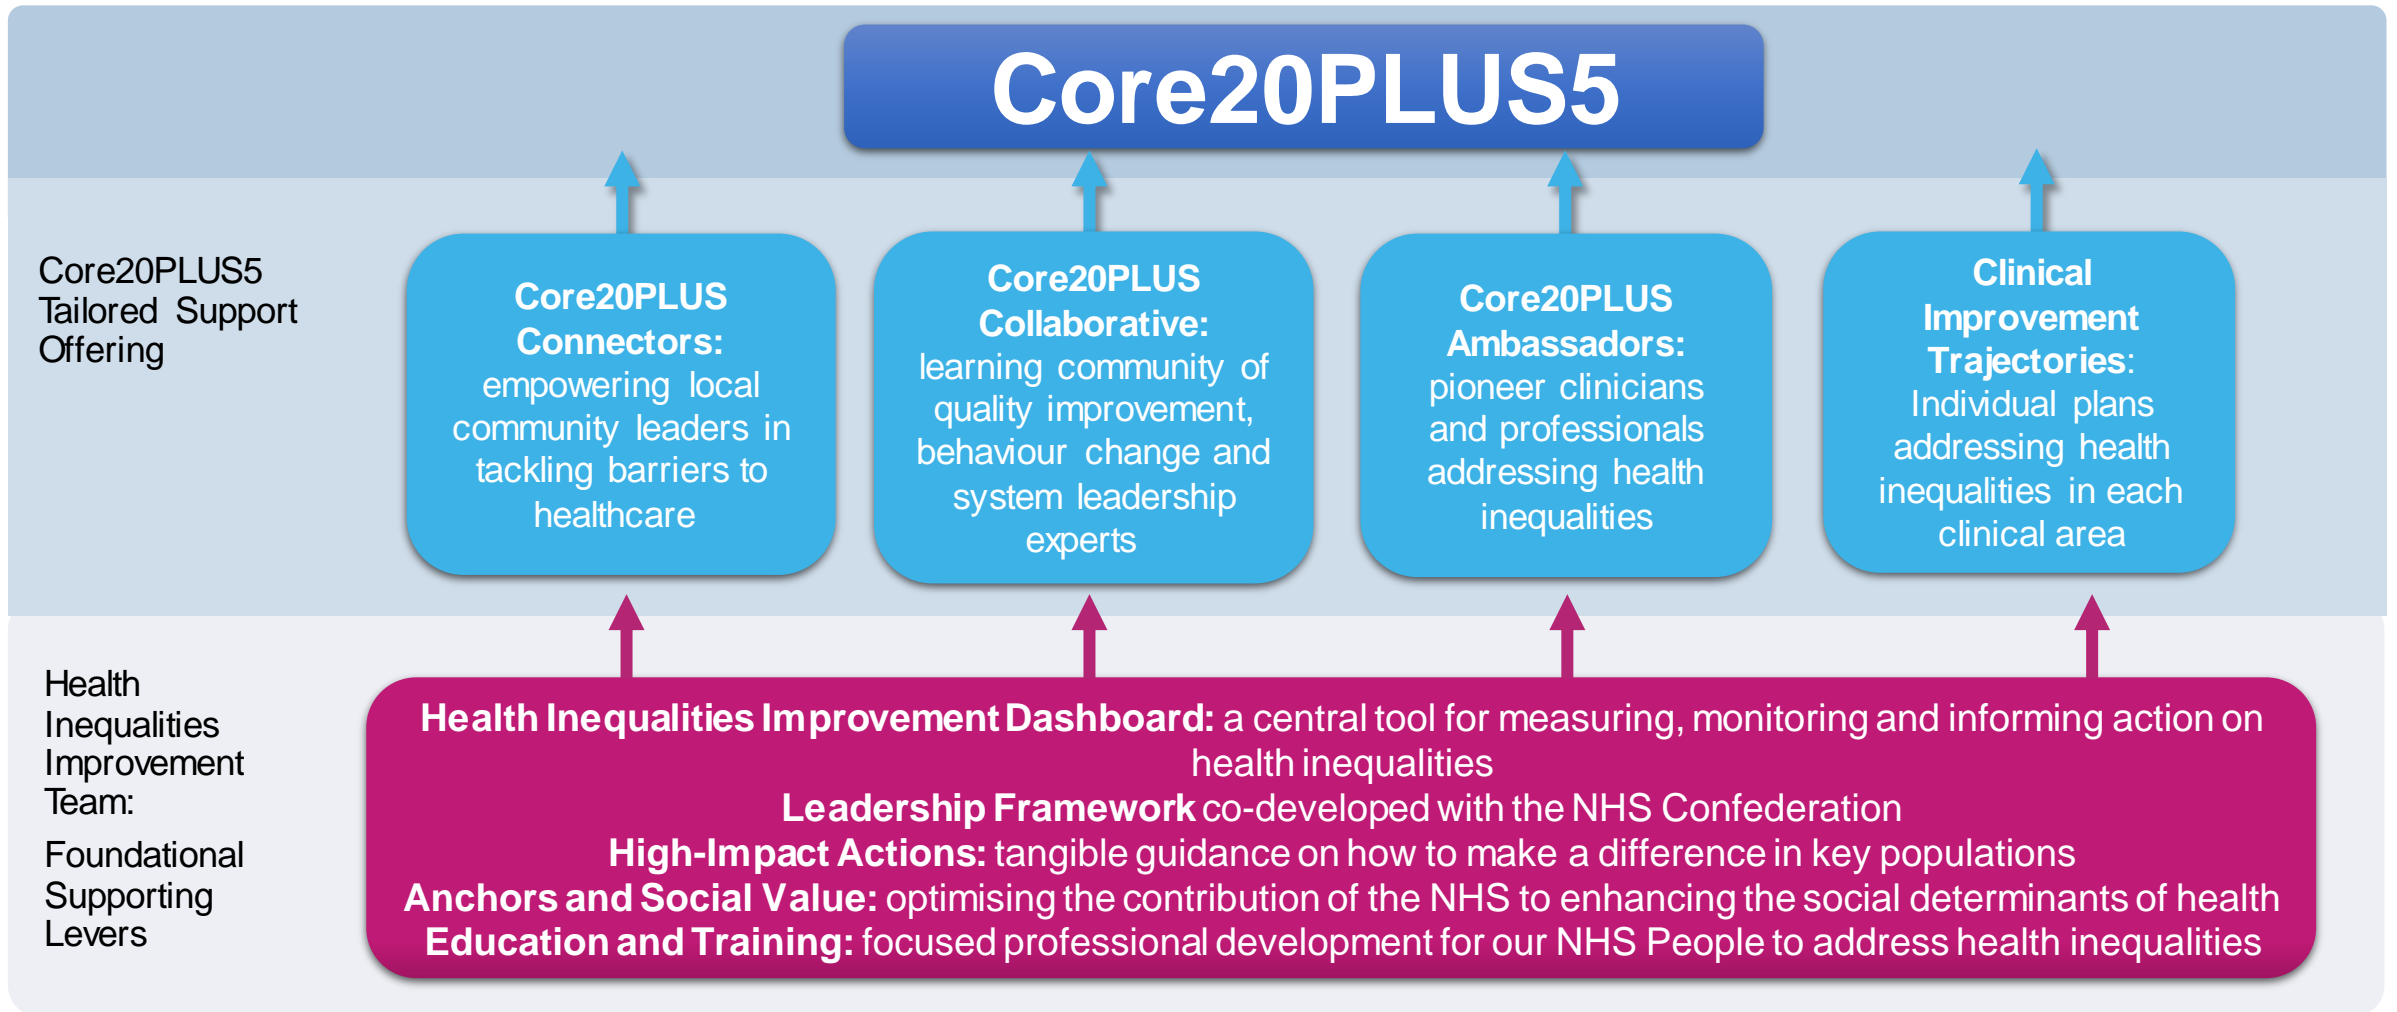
Core20PLUS5

Core20PLUS5 Tailored Support Offering

Core20PLUS Connectors: empowering local community leaders in tackling barriers to healthcare

Core20PLUS Collaborative: learning community of quality improvement, behaviour change and system leadership experts

Core20PLUS Ambassadors: pioneer clinicians and professionals addressing health inequalities

Clinical Improvement Trajectories: Individual plans addressing health inequalities in each clinical area

Health Inequalities Improvement Team:

Foundational Supporting Levers

Health Inequalities Improvement Dashboard: a central tool for measuring, monitoring and informing action on health inequalities
Leadership Framework co-developed with the NHS Confederation
High-Impact Actions: tangible guidance on how to make a difference in key populations
Anchors and Social Value: optimising the contribution of the NHS to enhancing the social determinants of health
Education and Training: focused professional development for our NHS People to address health inequalities